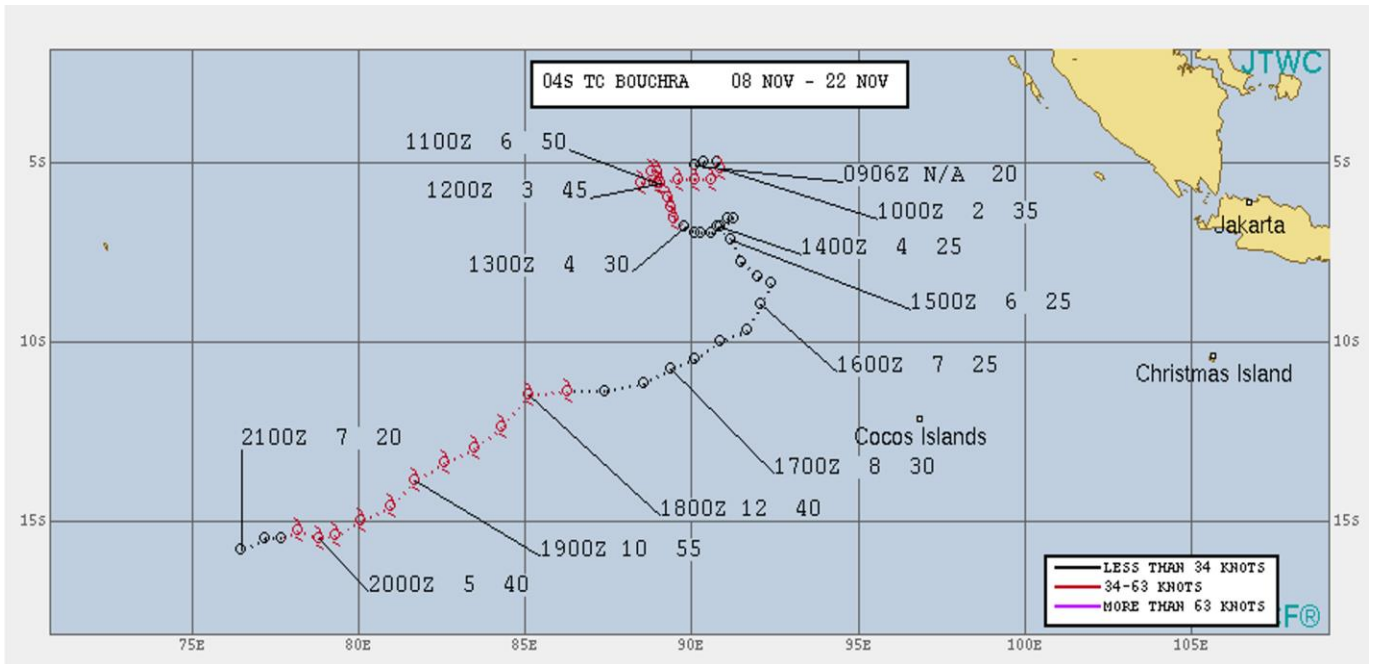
JTWC

04S TC BOUCHRA 08 NOV - 22 NOV

5S

5S

1100Z 6 50

1200Z 3 45

0906Z N/A 20

1000Z 2 35

1300Z 4 30

1400Z 4 25

1500Z 6 25

Jakarta

10S

10S

1600Z 7 25

Christmas Island

Cocos Islands

2100Z 7 20

1700Z 8 30

1800Z 12 40

15S

15S

1900Z 10 55

2000Z 5 40

LESS THAN 34 KNOTS
34-63 KNOTS
MORE THAN 63 KNOTS

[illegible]F®

75E 80E 85E 90E 95E 100E 105E